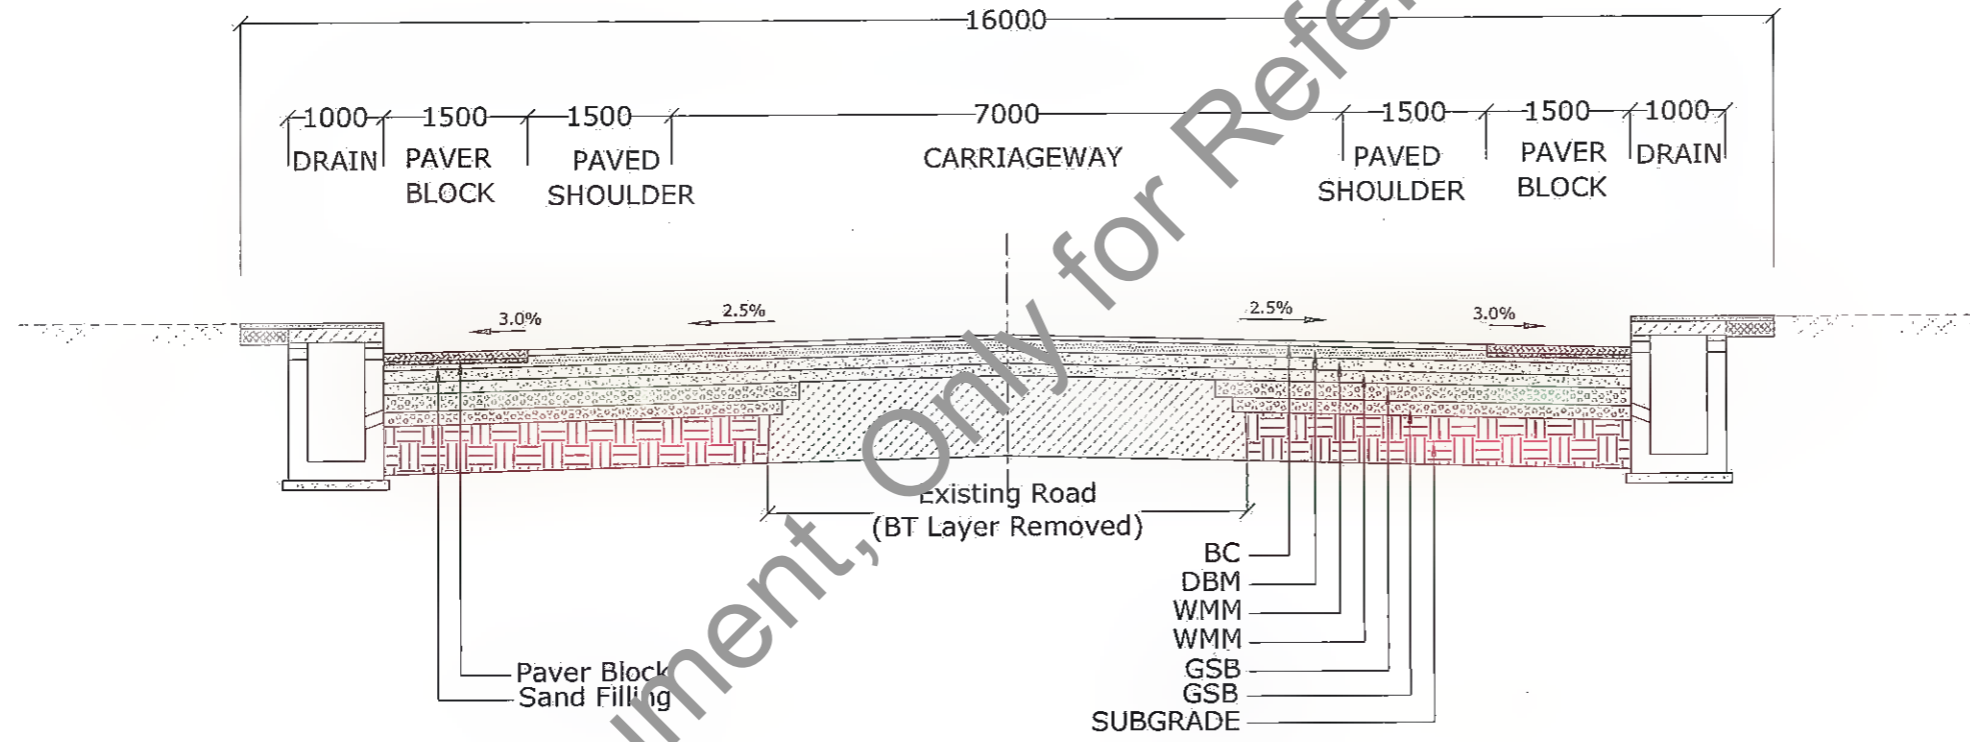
16000

1000 DRAIN

1500 PAVER BLOCK

1500 PAVED SHOULDER

7000 CARRIAGEWAY

1500 PAVED SHOULDER

1500 PAVER BLOCK

1000 DRAIN

3.0%

2.5%

2.5%

3.0%

Existing Road
(BT Layer Removed)

BC
DBM
WMM
WMM
GSB
GSB
SUBGRADE

Paver Block
Sand Filling

ment, Only for Refe